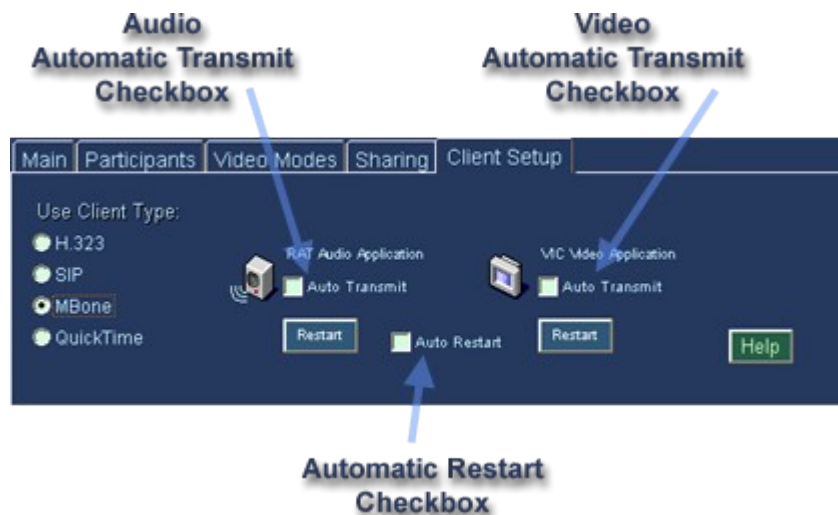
Audio
Automatic Transmit
Checkbox

Video
Automatic Transmit
Checkbox

Main | Participants | Video Modes | Sharing | Client Setup

Use Client Type:
H.323
SIP
MBone
QuickTime

RAT Audio Application
Auto Transmit
Restart

VIC Video Application
Auto Transmit
Restart

Auto Restart

Help

Automatic Restart
Checkbox